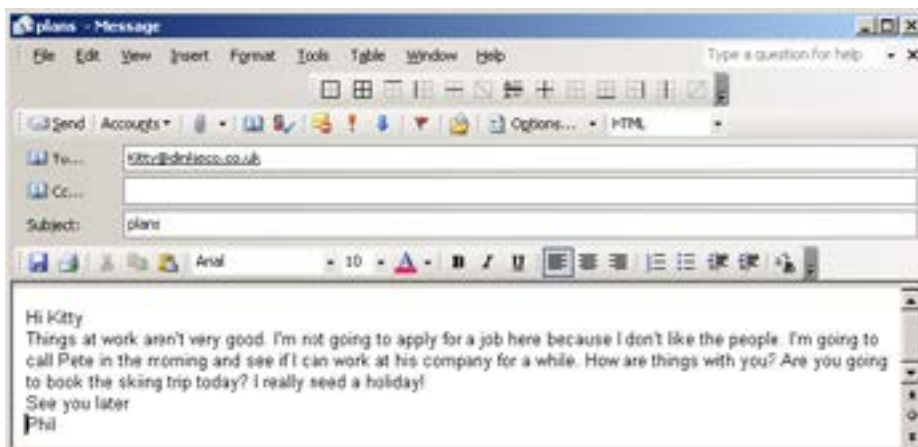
plans - Message

File Edit View Insert Format Tools Table Window Help

Type a question for help

Send Accounts Options... HTML

To... Kitty@dinfieco.co.uk

Cc...

Subject: plans

Arial 10 B I U

Hi Kitty
Things at work aren't very good. I'm not going to apply for a job here because I don't like the people. I'm going to call Pete in the morning and see if I can work at his company for a while. How are things with you? Are you going to book the skiing trip today? I really need a holiday!
See you later
Phil